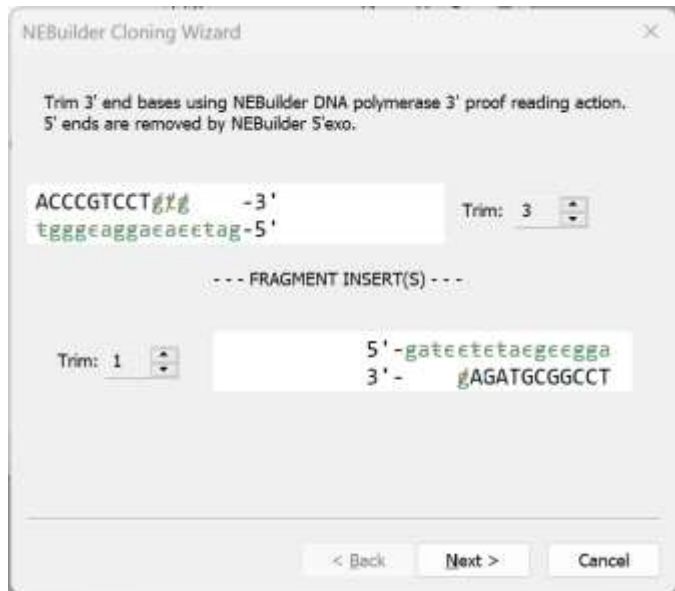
NEBuilder Cloning Wizard

Trim 3' end bases using NEBuilder DNA polymerase 3' proof reading action. 5' ends are removed by NEBuilder 5'exo.

ACCCGTCCTgtg -3'
tgggcaggacacctag-5'

Trim: 3

--- FRAGMENT INSERT(S) ---

Trim: 1

5'-gatcctctacgccgga
3'- gAGATGCGGCCT

< Back
Next >
Cancel